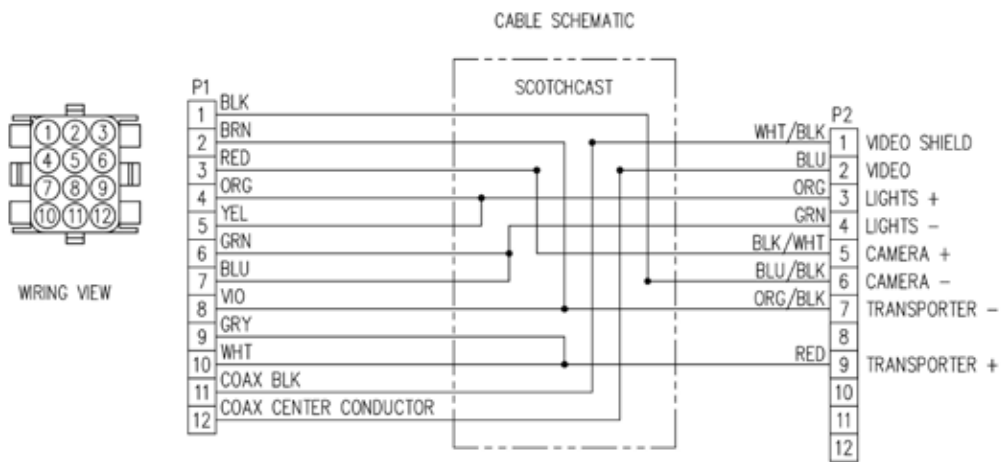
CABLE SCHEMATIC

1 2 3
4 5 6
7 8 9
10 11 12

WIRING VIEW

P1
1 BLK
2 BRN
3 RED
4 ORG
5 YEL
6 GRN
7 BLU
8 VIO
9 GRY
10 WHT
11 COAX BLK
12 COAX CENTER CONDUCTOR

SCOTCHCAST

P2
WHT/BLK 1 VIDEO SHIELD
BLU 2 VIDEO
ORG 3 LIGHTS +
GRN 4 LIGHTS –
BLK/WHT 5 CAMERA +
BLU/BLK 6 CAMERA –
ORG/BLK 7 TRANSPORTER –
8
RED 9 TRANSPORTER +
10
11
12